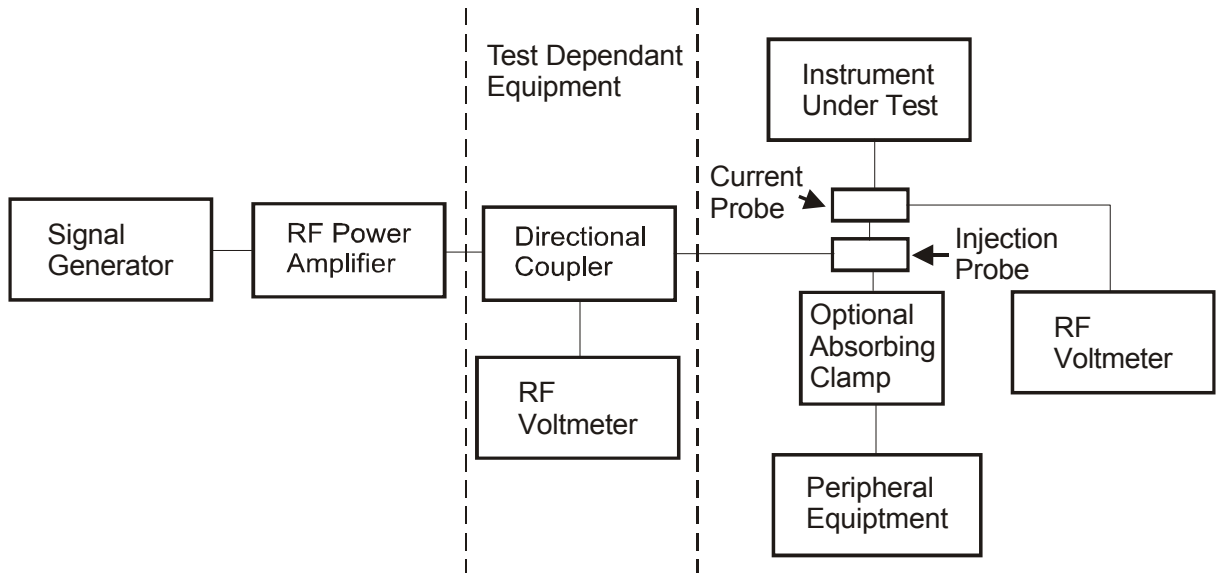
Test Dependant Equipment

Instrument Under Test

Current Probe

Signal Generator

RF Power Amplifier

Directional Coupler

Injection Probe

Optional Absorbing Clamp

RF Voltmeter

RF Voltmeter

Peripheral Equiptment